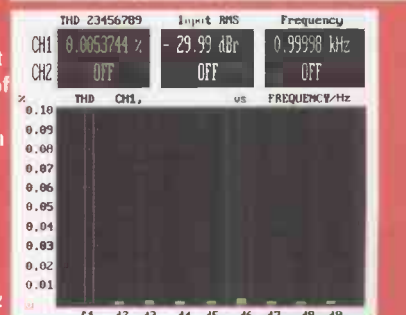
THD 23456789

Input RMS

Frequency

CH1 0.0053744 % - 29.99 dBr 0.99998 kHz

CH2 OFF OFF OFF

%

THD CH1, vs FREQUENCY/Hz

0.10

0.09

0.08

0.07

0.06

0.05

0.04

0.03

0.02

0.01

0

f1 f2 f3 f4 f5 f6 f7 f8 f9